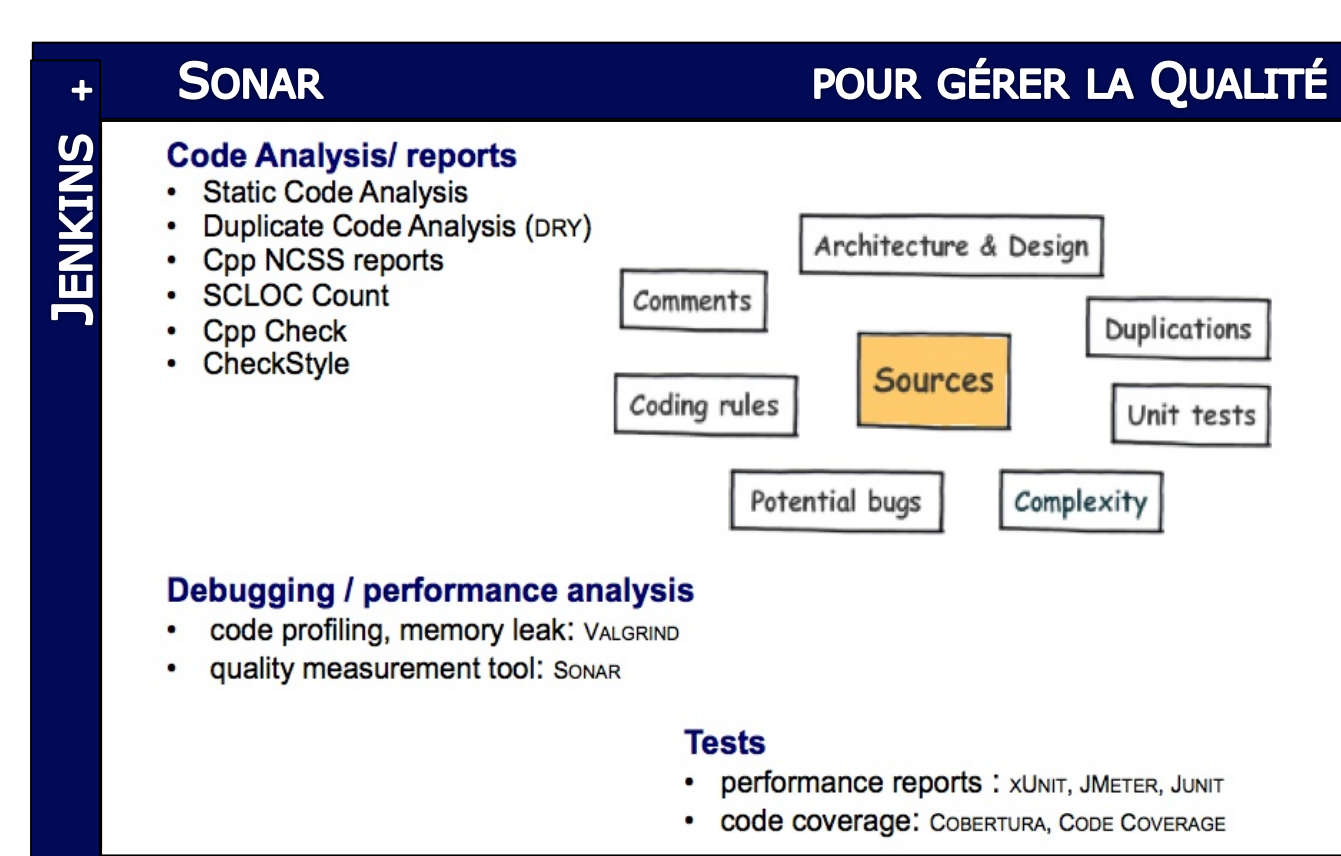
JENKINS +

SONAR POUR GÉRER LA QUALITÉ

Code Analysis/ reports
- Static Code Analysis
- Duplicate Code Analysis (DRY)
- Cpp NCSS reports
- SCLOC Count
- Cpp Check
- CheckStyle

Architecture & Design
Comments
Duplications
Sources
Coding rules
Unit tests
Potential bugs
Complexity

Debugging / performance analysis
- code profiling, memory leak: VALGRIND
- quality measurement tool: SONAR

Tests
- performance reports : XUNIT, JMETER, JUNIT
- code coverage: COBERTURA, CODE COVERAGE